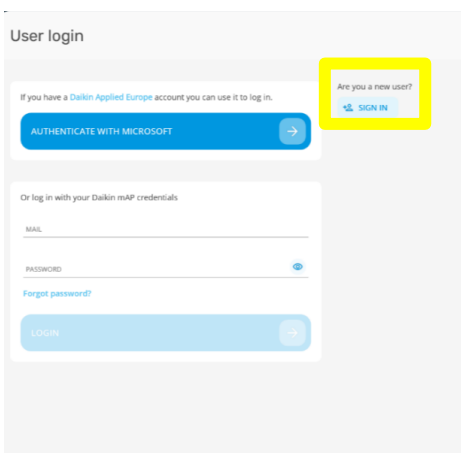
User login

If you have a Daikin Applied Europe account you can use it to log in.

AUTHENTICATE WITH MICROSOFT

Are you a new user?

SIGN IN

Or log in with your Daikin mAP credentials

MAIL

PASSWORD

Forgot password?

LOGIN